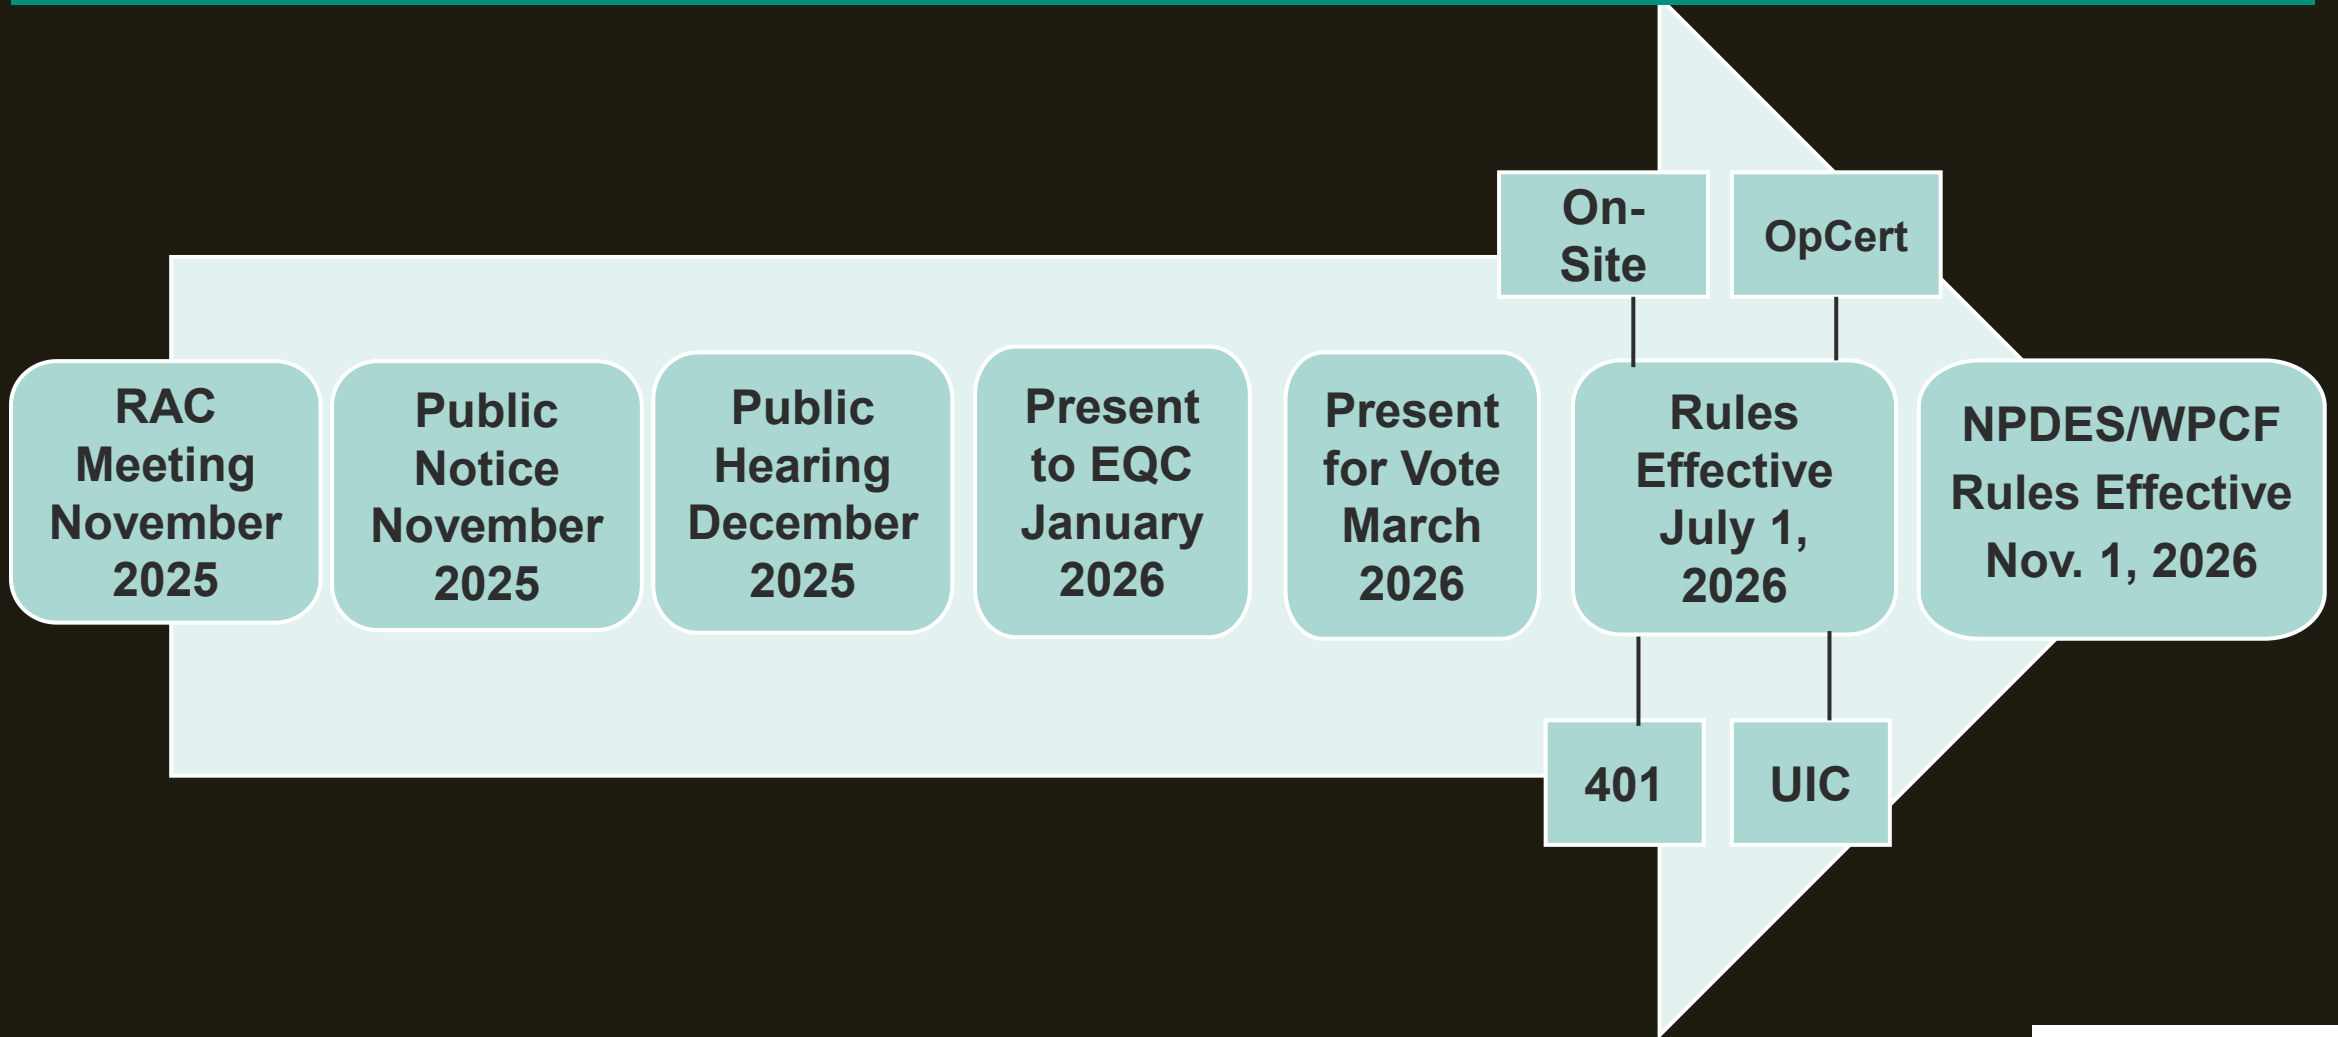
RAC Meeting November 2025

Public Notice November 2025

Public Hearing December 2025

Present to EQC January 2026

Present for Vote March 2026

On-Site

OpCert

Rules Effective July 1, 2026

401

UIC

NPDES/WPCF Rules Effective Nov. 1, 2026